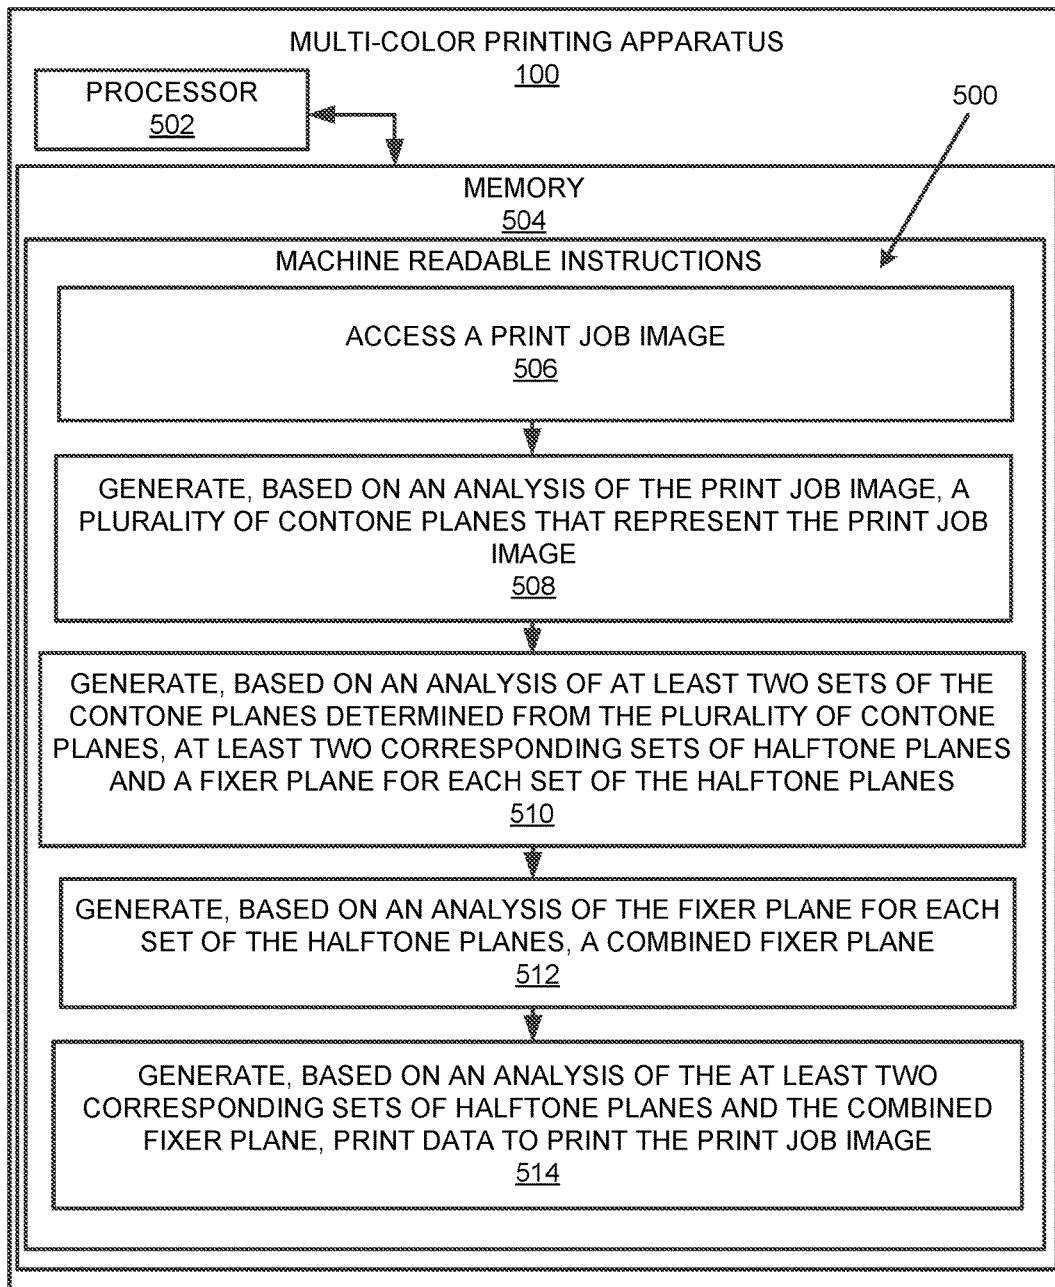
MULTI-COLOR PRINTING APPARATUS
100

PROCESSOR
502

500

MEMORY
504

MACHINE READABLE INSTRUCTIONS

ACCESS A PRINT JOB IMAGE
506

GENERATE, BASED ON AN ANALYSIS OF THE PRINT JOB IMAGE, A PLURALITY OF CONTONE PLANES THAT REPRESENT THE PRINT JOB IMAGE
508

GENERATE, BASED ON AN ANALYSIS OF AT LEAST TWO SETS OF THE CONTONE PLANES DETERMINED FROM THE PLURALITY OF CONTONE PLANES, AT LEAST TWO CORRESPONDING SETS OF HALFTONE PLANES AND A FIXER PLANE FOR EACH SET OF THE HALFTONE PLANES
510

GENERATE, BASED ON AN ANALYSIS OF THE FIXER PLANE FOR EACH SET OF THE HALFTONE PLANES, A COMBINED FIXER PLANE
512

GENERATE, BASED ON AN ANALYSIS OF THE AT LEAST TWO CORRESPONDING SETS OF HALFTONE PLANES AND THE COMBINED FIXER PLANE, PRINT DATA TO PRINT THE PRINT JOB IMAGE
514